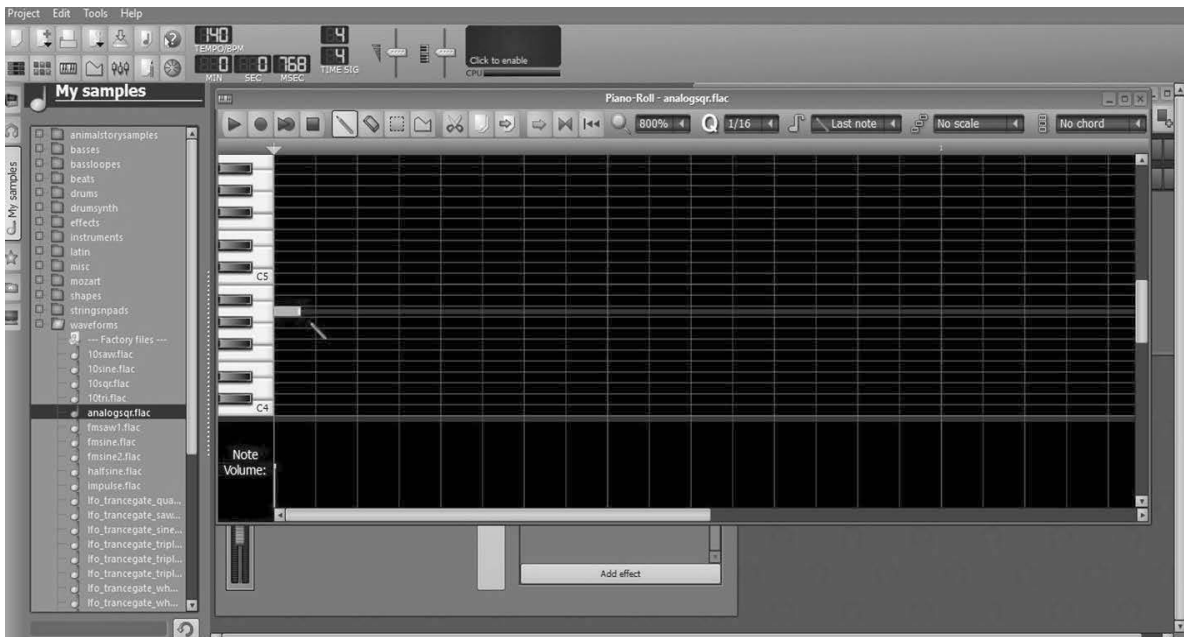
Project Edit Tools Help

140
TEMPO/BPM

0 0 768
MIN SEC MSEC

4
4
TIME SIG

Click to enable
CPU

My samples

My samples

animalstorysamples
basses
bassloopes
beats
drums
drumsynth
effects
instruments
latin
misc
mozart
shapes
stringsnpads
waveforms
--- Factory files ---
10saw.flac
10sine.flac
10sqr.flac
10tri.flac
analogsqr.flac
fmsaw1.flac
fmsine.flac
fmsine2.flac
halfsine.flac
impulse.flac
lfo_trancegate_qua...
lfo_trancegate_saw...
lfo_trancegate_sine...
lfo_trancegate_tripl...
lfo_trancegate_tripl...
lfo_trancegate_tripl...
lfo_trancegate_wh...
lfo_trancegate_wh...

Piano-Roll - analogsqr.flac

800%
1/16
Last note
No scale
No chord

1

C5
C4

Note Volume:

Add effect